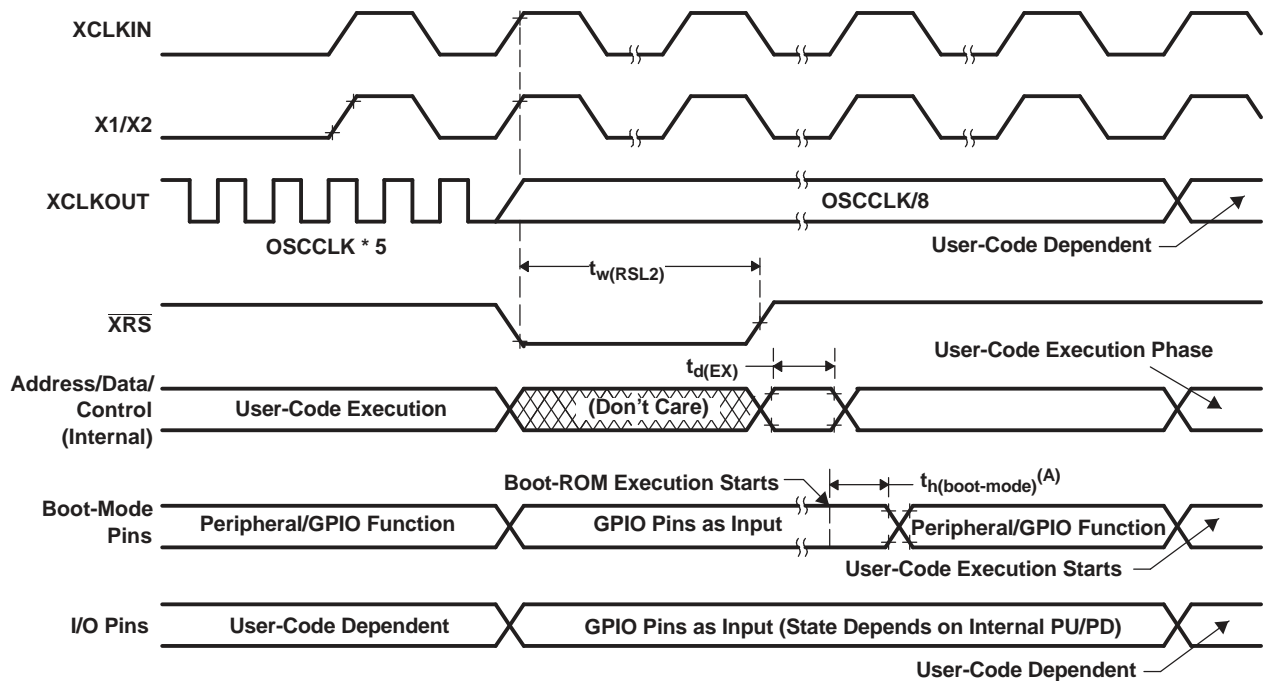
XCLKIN

X1/X2

XCLKOUT

OSCCLK/8

OSCCLK * 5

User-Code Dependent

$t_{w(RSL2)}$

$\overline{XRS}$

$t_{d(EX)}$

User-Code Execution Phase

Address/Data/ Control (Internal)

User-Code Execution

(Don't Care)

Boot-ROM Execution Starts

$t_{h(boot\text{-}mode)}^{(A)}$

Boot-Mode Pins

Peripheral/GPIO Function

GPIO Pins as Input

Peripheral/GPIO Function

User-Code Execution Starts

I/O Pins

User-Code Dependent

GPIO Pins as Input (State Depends on Internal PU/PD)

User-Code Dependent